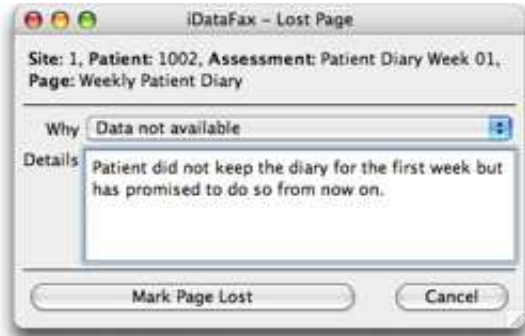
iDataFax – Lost Page

Site: 1, Patient: 1002, Assessment: Patient Diary Week 01, Page: Weekly Patient Diary

Why Data not available

Details Patient did not keep the diary for the first week but has promised to do so from now on.

Mark Page Lost

Cancel